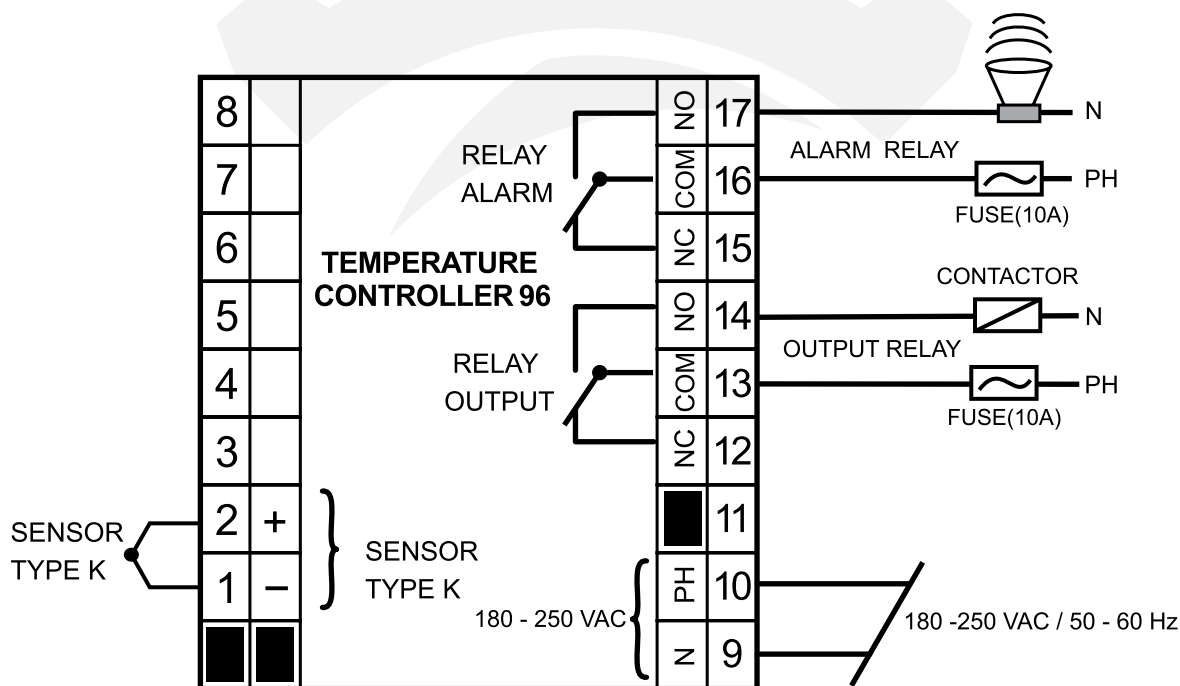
8
7
6
5
4
3
2 +
1 −

SENSOR TYPE K

SENSOR TYPE K

RELAY ALARM

TEMPERATURE CONTROLLER 96

RELAY OUTPUT

NO 17
COM 16
NC 15
NO 14
COM 13
NC 12
11
PH 10
N 9

180 - 250 VAC

N
ALARM RELAY
PH
FUSE(10A)
CONTACTOR
N
OUTPUT RELAY
PH
FUSE(10A)

180 -250 VAC / 50 - 60 Hz